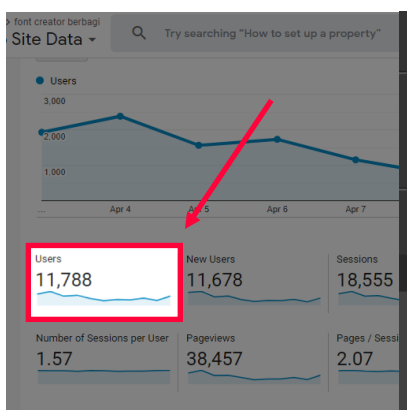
> font creator berbagi
Site Data

Try searching "How to set up a property"

Users

3,000

2,000

1,000

...

Apr 4

Apr 5

Apr 6

Apr 7

Users
11,788

New Users
11,678

Sessions
18,555

Number of Sessions per User
1.57

Pageviews
38,457

Pages / Sessio
2.07